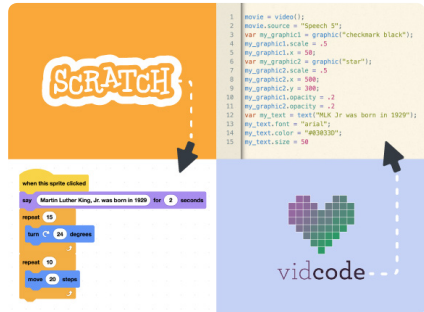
SCRATCH

1 movie = video();
2 movie.source = "Speech 5";
3 var my_graphic1 = graphic("checkmark black");
4 my_graphic1.scale = .5
5 my_graphic1.x = 50;
6 var my_graphic2 = graphic("star");
7 my_graphic2.scale = .5
8 my_graphic2.x = 500;
9 my_graphic2.y = 300;
10 my_graphic1.opacity = .2
11 my_graphic2.opacity = .2
12 var my_text = text("MLK Jr was born in 1929");
13 my_text.font = "arial";
14 my_text.color = "#03033D";
15 my_text.size = 50

when this sprite clicked
say Martin Luther King, Jr. was born in 1929 for 2 seconds
repeat 15
turn 24 degrees
repeat 10
move 20 steps

vidcode